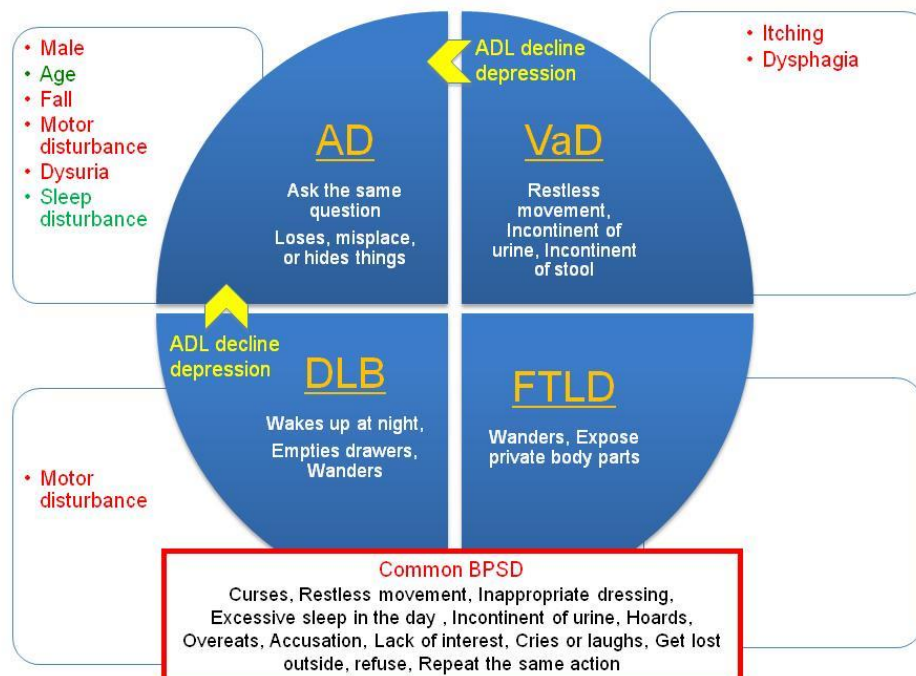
• Male
• Age
• Fall
• Motor disturbance
• Dysuria
• Sleep disturbance

ADL decline depression

• Itching
• Dysphagia

AD

Ask the same question

Loses, misplace, or hides things

VaD

Restless movement, Incontinent of urine, Incontinent of stool

ADL decline depression

DLB

Wakes up at night, Empties drawers, Wanders

FTLD

Wanders, Expose private body parts

• Motor disturbance

Common BPSD

Curses, Restless movement, Inappropriate dressing, Excessive sleep in the day , Incontinent of urine, Hoards, Overeats, Accusation, Lack of interest, Cries or laughs, Get lost outside, refuse, Repeat the same action